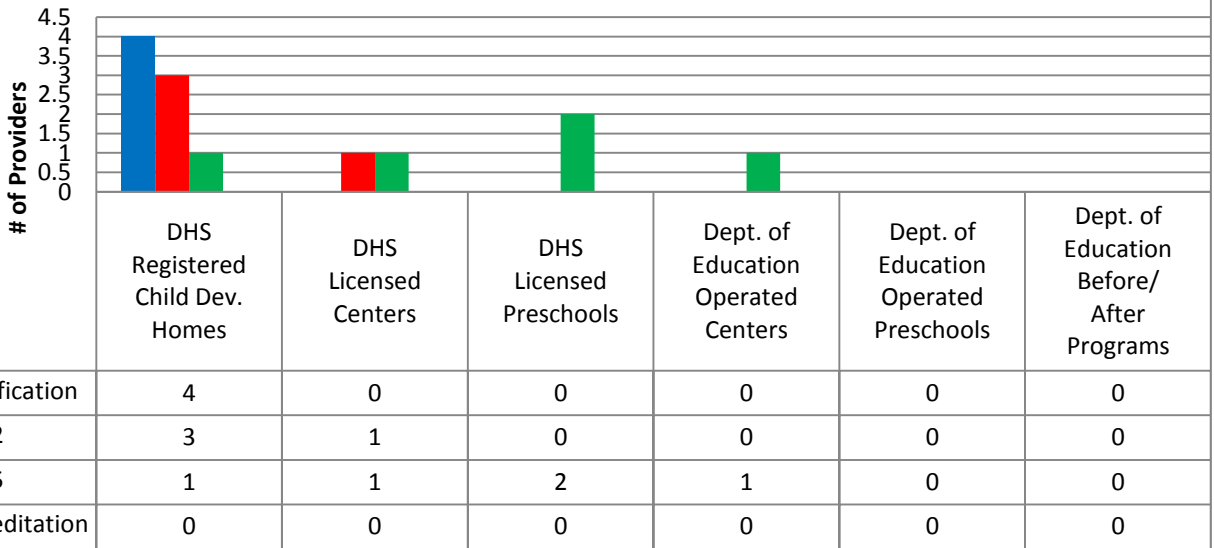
# of Providers

4.5
4
3.5
3
2.5
2
1.5
1
0.5
0

| | DHS Registered Child Dev. Homes | DHS Licensed Centers | DHS Licensed Preschools | Dept. of Education Operated Centers | Dept. of Education Operated Preschools | Dept. of Education Before/ After Programs |
|---|---|---|---|---|---|---|
| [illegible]fication | 4 | 0 | 0 | 0 | 0 | 0 |
| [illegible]2 | 3 | 1 | 0 | 0 | 0 | 0 |
| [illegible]3 | 1 | 1 | 2 | 1 | 0 | 0 |
| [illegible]editation | 0 | 0 | 0 | 0 | 0 | 0 |